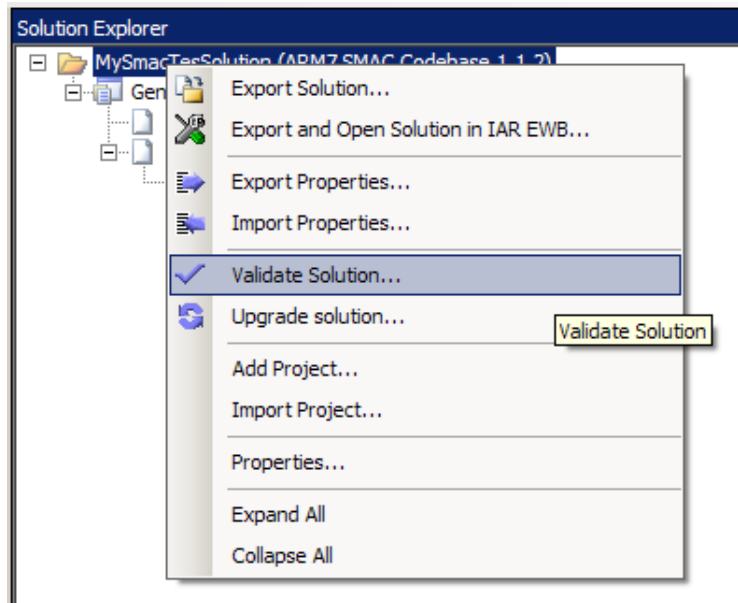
Solution Explorer

MySmacTesSolution (ARM7 SMAC Codebase 1.1.2)

Gen

Export Solution...

Export and Open Solution in IAR EWB...

Export Properties...

Import Properties...

Validate Solution...

Upgrade solution...

Validate Solution

Add Project...

Import Project...

Properties...

Expand All

Collapse All